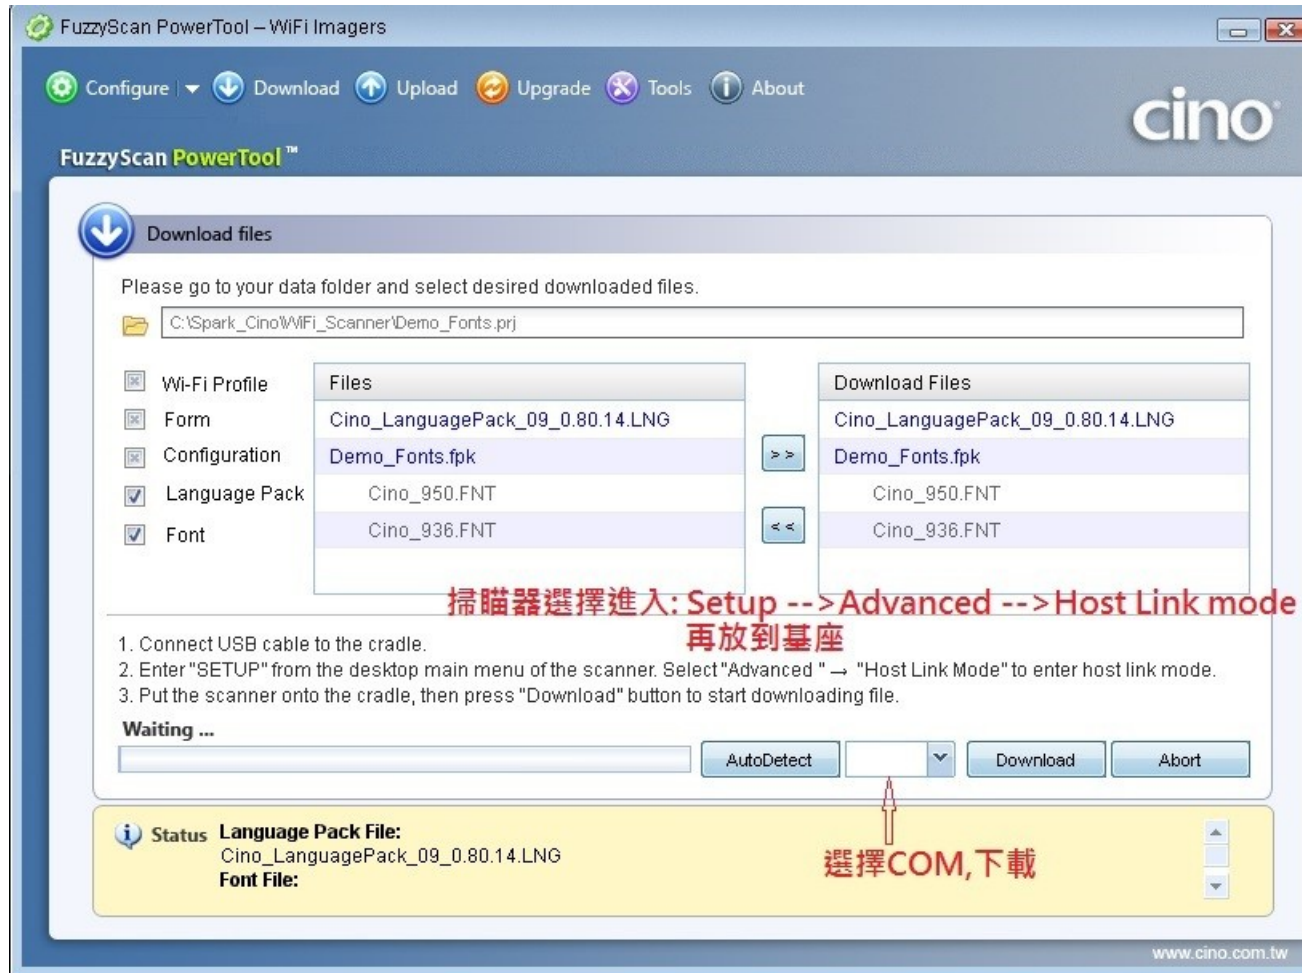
FuzzyScan PowerTool – WiFi Imagers

Configure | Download Upload Upgrade Tools About

cino

FuzzyScan PowerTool™

Download files

Please go to your data folder and select desired downloaded files.

C:\Spark_Cino\WiFi_Scanner\Demo_Fonts.prj

Wi-Fi Profile
Form
Configuration
Language Pack
Font

| Files |
|---|
| Cino_LanguagePack_09_0.80.14.LNG |
| Demo_Fonts.fpk |
| Cino_950.FNT |
| Cino_936.FNT |

>>
<<

| Download Files |
|---|
| Cino_LanguagePack_09_0.80.14.LNG |
| Demo_Fonts.fpk |
| Cino_950.FNT |
| Cino_936.FNT |

掃瞄器選擇進入: Setup -->Advanced -->Host Link mode
再放到基座

1. Connect USB cable to the cradle.
2. Enter "SETUP" from the desktop main menu of the scanner. Select "Advanced " → "Host Link Mode" to enter host link mode.
3. Put the scanner onto the cradle, then press "Download" button to start downloading file.

Waiting ...

AutoDetect Download Abort

Status Language Pack File:
Cino_LanguagePack_09_0.80.14.LNG
Font File:

選擇COM,下載

www.cino.com.tw